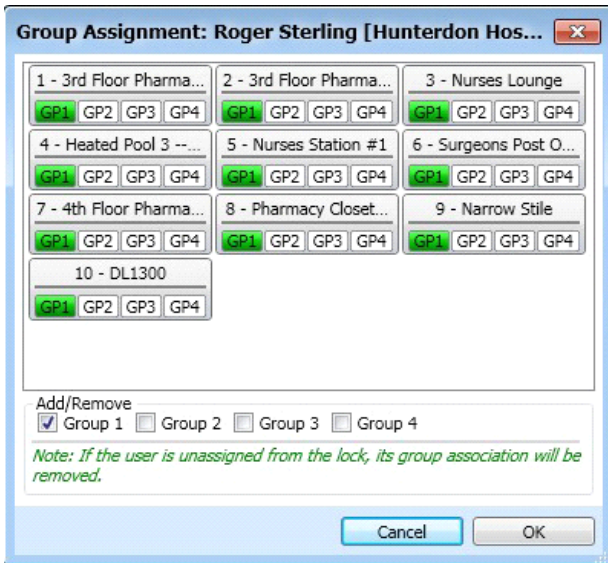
Group Assignment: Roger Sterling [Hunterdon Hos...

1 - 3rd Floor Pharma...
GP1 GP2 GP3 GP4

2 - 3rd Floor Pharma...
GP1 GP2 GP3 GP4

3 - Nurses Lounge
GP1 GP2 GP3 GP4

4 - Heated Pool 3 --...
GP1 GP2 GP3 GP4

5 - Nurses Station #1
GP1 GP2 GP3 GP4

6 - Surgeons Post O...
GP1 GP2 GP3 GP4

7 - 4th Floor Pharma...
GP1 GP2 GP3 GP4

8 - Pharmacy Closet...
GP1 GP2 GP3 GP4

9 - Narrow Stile
GP1 GP2 GP3 GP4

10 - DL1300
GP1 GP2 GP3 GP4

Add/Remove
Group 1 Group 2 Group 3 Group 4

Note: If the user is unassigned from the lock, its group association will be removed.

Cancel OK